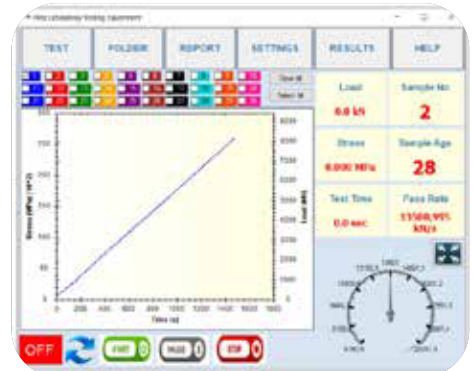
TEST
FOLDER
REPORT
SETTINGS
RESULTS
HELP

Clear all
Select all

Load
0.0 kN
Sample No
2
Stress
0.000 MPa
Sample Age
28
Test Time
0.0 sec
Pace Rate
13500.9%
kN/s

Stress (MPa) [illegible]
Load (kN)
Time (s)

0
100
200
300
400
500
600
700
800

0
200
400
600
800
1000
1200
1400
1600

OFF
START
PAUSE
STOP